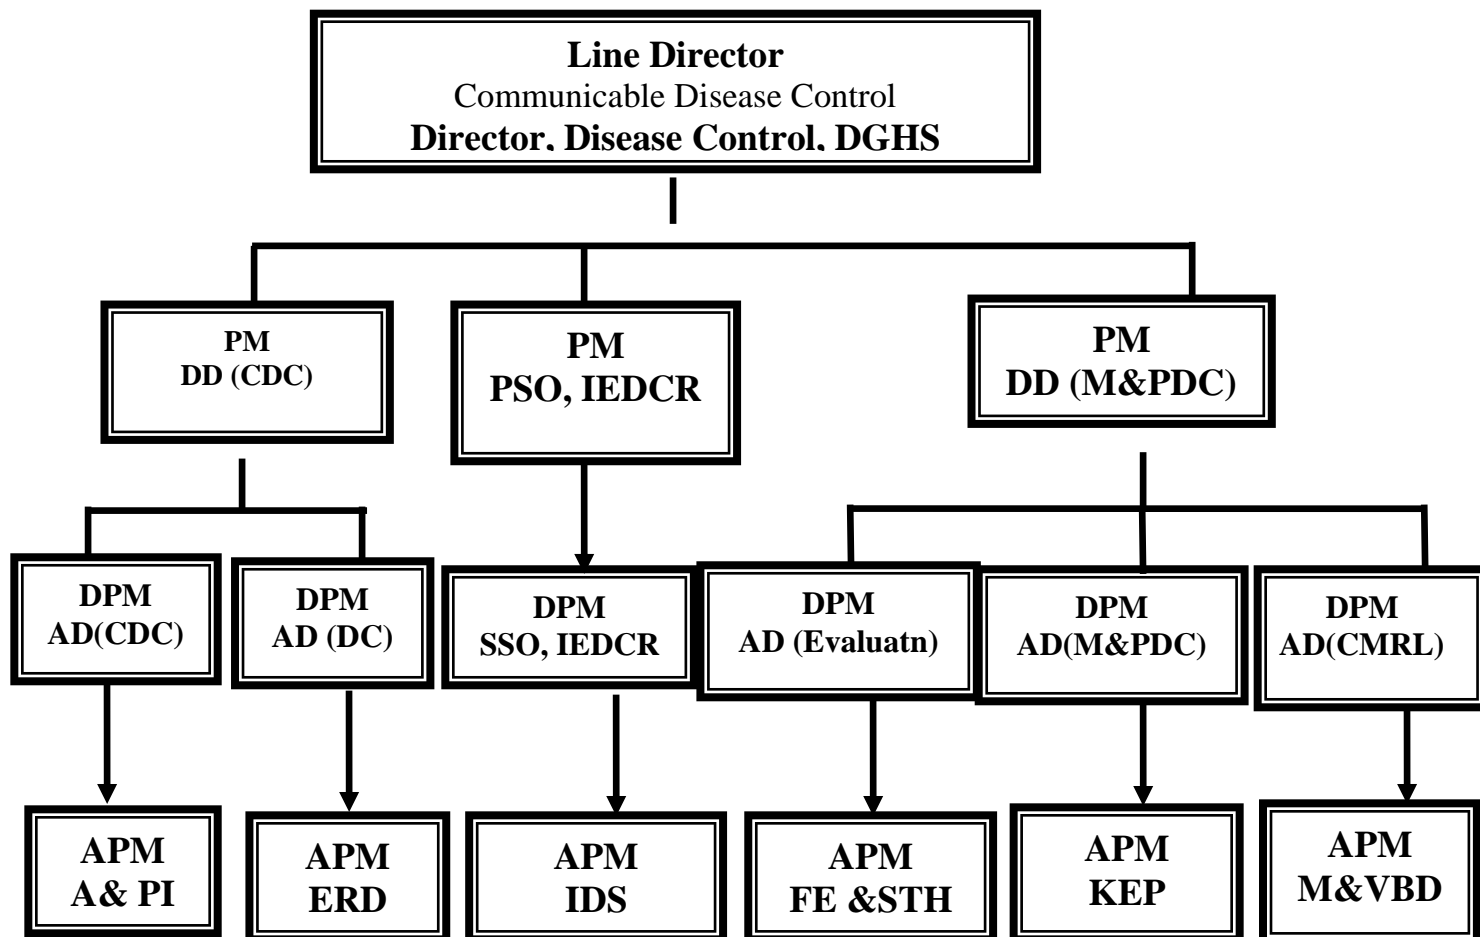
Line Director
Communicable Disease Control
Director, Disease Control, DGHS

PM
DD (CDC)

PM
PSO, IEDCR

PM
DD (M&PDC)

DPM
AD(CDC)

DPM
AD (DC)

DPM
SSO, IEDCR

DPM
AD (Evaluatn)

DPM
AD(M&PDC)

DPM
AD(CMRL)

APM
A& PI

APM
ERD

APM
IDS

APM
FE &STH

APM
KEP

APM
M&VBD